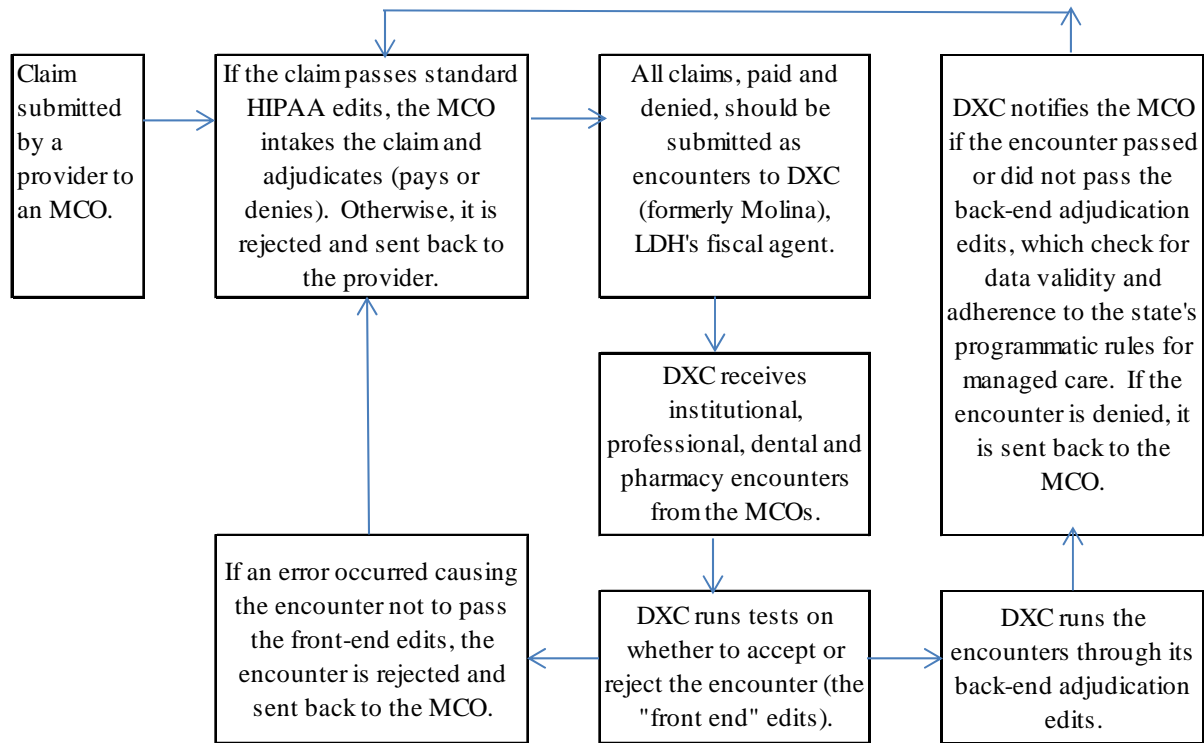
Claim submitted by a provider to an MCO.

If the claim passes standard HIPAA edits, the MCO intakes the claim and adjudicates (pays or denies). Otherwise, it is rejected and sent back to the provider.

All claims, paid and denied, should be submitted as encounters to DXC (formerly Molina), LDH's fiscal agent.

DXC notifies the MCO if the encounter passed or did not pass the back-end adjudication edits, which check for data validity and adherence to the state's programmatic rules for managed care. If the encounter is denied, it is sent back to the MCO.

DXC receives institutional, professional, dental and pharmacy encounters from the MCOs.

If an error occurred causing the encounter not to pass the front-end edits, the encounter is rejected and sent back to the MCO.

DXC runs tests on whether to accept or reject the encounter (the "front end" edits).

DXC runs the encounters through its back-end adjudication edits.